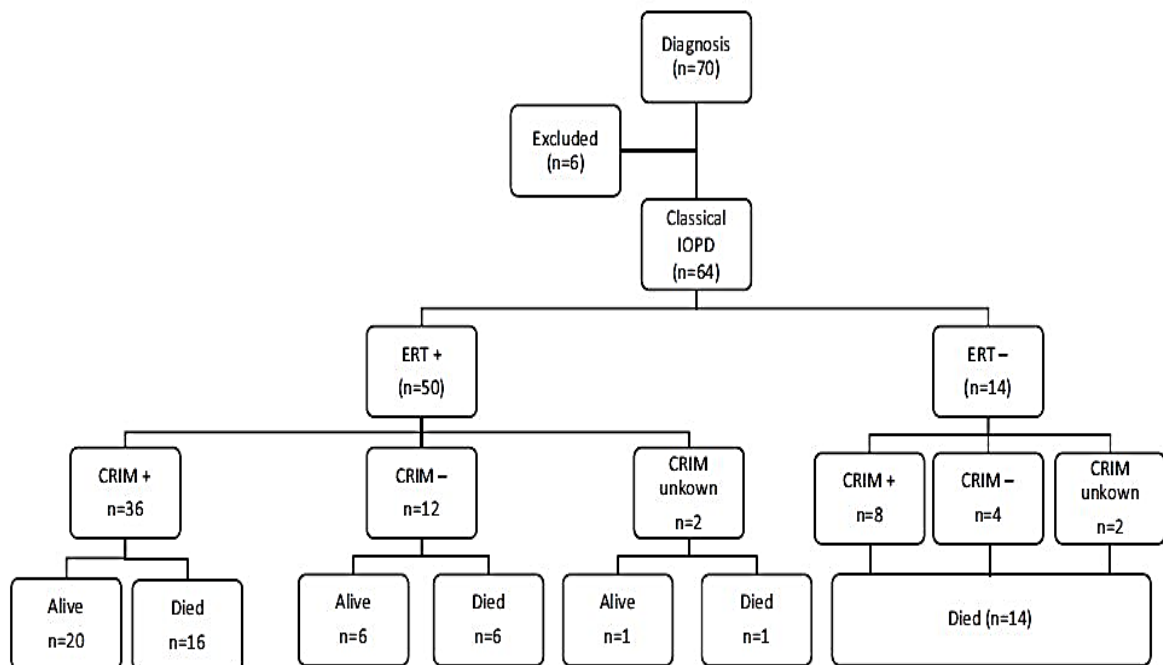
Diagnosis
(n=70)

Excluded
(n=6)

Classical
IOPD
(n=64)

ERT +
(n=50)

ERT –
(n=14)

CRIM +
n=36

CRIM –
n=12

CRIM
unkown
n=2

CRIM +
n=8

CRIM –
n=4

CRIM
unkown
n=2

Alive
n=20

Died
n=16

Alive
n=6

Died
n=6

Alive
n=1

Died
n=1

Died (n=14)